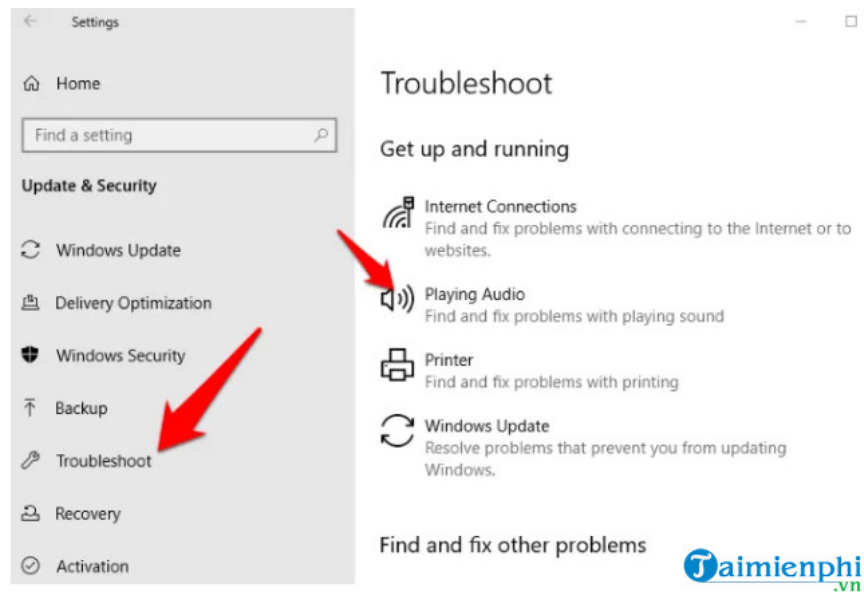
Settings

Home

Find a setting

Update & Security

Windows Update

Delivery Optimization

Windows Security

Backup

Troubleshoot

Recovery

Activation

Troubleshoot

Get up and running

Internet Connections
Find and fix problems with connecting to the Internet or to websites.

Playing Audio
Find and fix problems with playing sound

Printer
Find and fix problems with printing

Windows Update
Resolve problems that prevent you from updating Windows.

Find and fix other problems

Taimienphi.vn